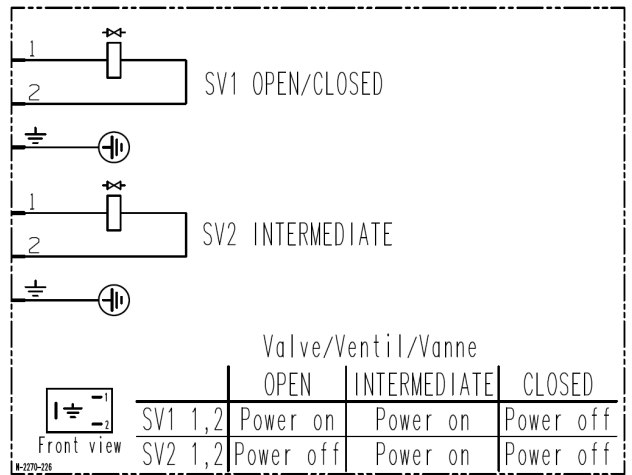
1
2
SV1 OPEN/CLOSED

1
2
SV2 INTERMEDIATE

Valve/Ventil/Vanne

| | OPEN | INTERMEDIATE | CLOSED |
|---|---|---|---|
| SV1 1,2 | Power on | Power on | Power off |
| SV2 1,2 | Power off | Power on | Power off |

1
2
Front view
M-2270-226